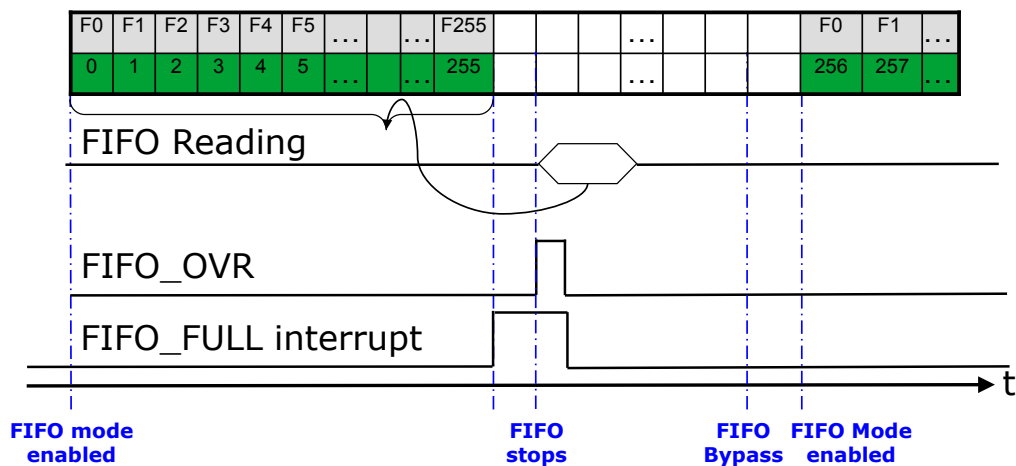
| F0 | F1 | F2 | F3 | F4 | F5 | … | | … | F255 | | | | … | | | | | F0 | F1 | … |
|---|---|---|---|---|---|---|---|---|---|---|---|---|---|---|---|---|---|---|---|---|
| 0 | 1 | 2 | 3 | 4 | 5 | … | | … | 255 | | | | … | | | | | 256 | 257 | … |

FIFO Reading

FIFO_OVR

FIFO_FULL interrupt

t

FIFO mode enabled

FIFO stops

FIFO Bypass

FIFO Mode enabled